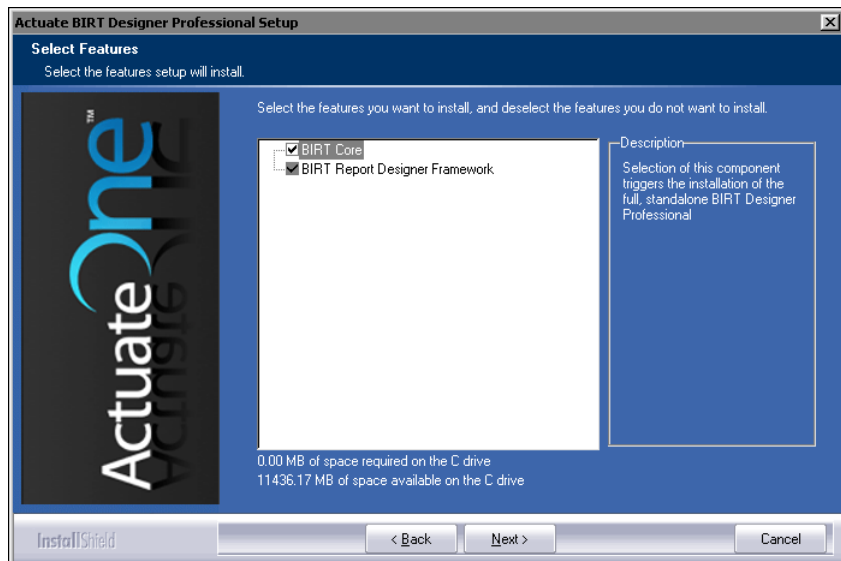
Actuate BIRT Designer Professional Setup

Select Features

Select the features setup will install.

ActuateOne™

Select the features you want to install, and deselect the features you do not want to install.

BIRT Core

BIRT Report Designer Framework

Description

Selection of this component triggers the installation of the full, standalone BIRT Designer Professional

0.00 MB of space required on the C drive
11436.17 MB of space available on the C drive

InstallShield

< Back

Next >

Cancel